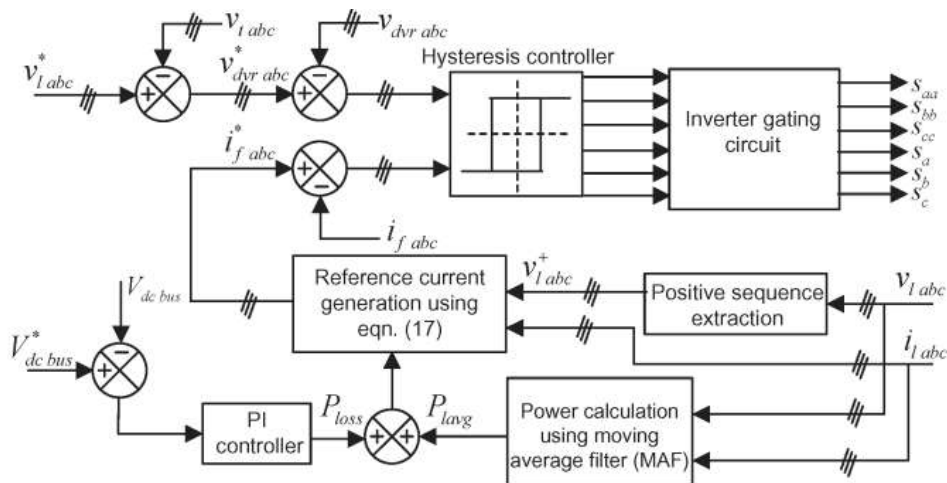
$v_{t\ abc}$

$v_{dvr\ abc}$

$v^*_{l\ abc}$

$v^*_{dvr\ abc}$

Hysteresis controller

Inverter gating circuit

$s_{aa}$
$s_{bb}$
$s_{cc}$
$s_a$
$s_b$
$s_c$

$i^*_{f\ abc}$

$i_{f\ abc}$

$V_{dc\ bus}$

Reference current generation using eqn. (17)

$v^+_{l\ abc}$

Positive sequence extraction

$v_{l\ abc}$

$i_{l\ abc}$

$V^*_{dc\ bus}$

PI controller

$P_{loss}$

$P_{lavg}$

Power calculation using moving average filter (MAF)